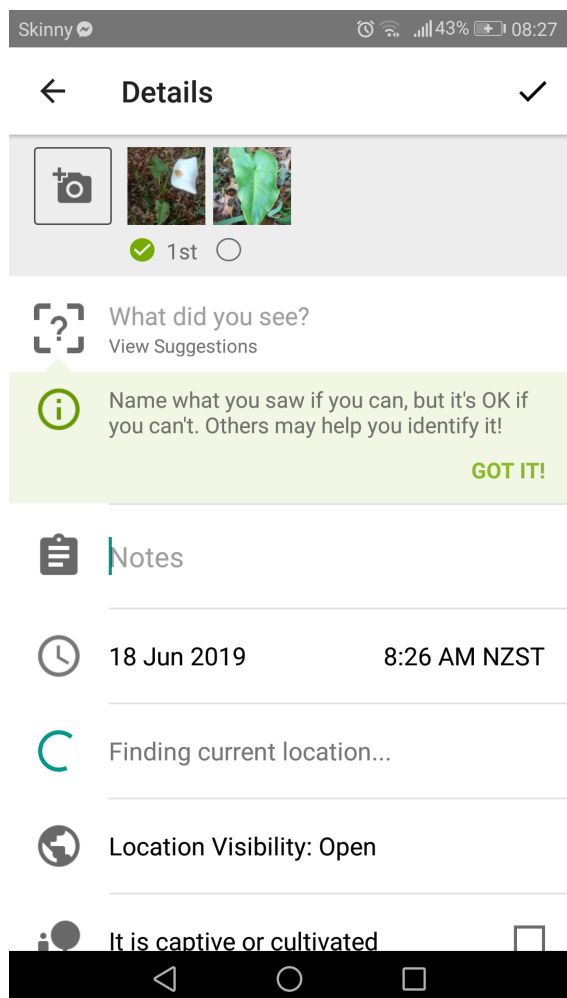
Skinny 43% 08:27

Details

1st

What did you see?
View Suggestions

Name what you saw if you can, but it's OK if you can't. Others may help you identify it!

GOT IT!

Notes

18 Jun 2019 8:26 AM NZST

Finding current location...

Location Visibility: Open

It is captive or cultivated